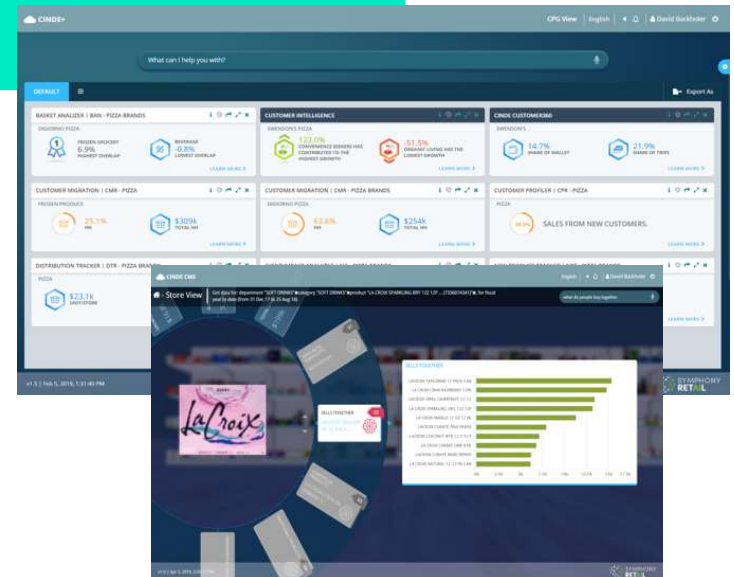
CINDE+

CPG View | English | David Backfisher

What can I help you with?

DEFAULT

Export As

BASKET ANALIZER | BAN - PIZZA BRANDS

DIGIORNO PIZZA

FROZEN GROCERY 6.9% HIGHEST OVERLAP

BEVERAGE -0.8% LOWEST OVERLAP

LEARN MORE >

CUSTOMER INTELLIGENCE

SWENSON'S PIZZA

122.0% CONVENIENCE SEEKERS HAS CONTRIBUTED TO THE HIGHEST GROWTH

-51.5% ORGANIC LIVING HAS THE LOWEST GROWTH

LEARN MORE >

CINDE CUSTOMER360

SWENSON'S

14.7% SHARE OF WALLET

21.9% SHARE OF TRIPS

LEARN MORE >

CUSTOMER MIGRATION | CMR - PIZZA

FROZEN PRODUCE

25.1% HHI

$309k TOTAL HH

LEARN MORE >

CUSTOMER MIGRATION | CMR - PIZZA BRANDS

DIGIORNO PIZZA

63.6% HHI

$254k TOTAL HH

LEARN MORE >

CUSTOMER PROFILER | CPR - PIZZA

PIZZA

SALES FROM NEW CUSTOMERS.

LEARN MORE >

DISTRIBUTION TRACKER | DTR - PIZZA BRANDS

PIZZA

$23.1k UNIT/STORE

LEARN MORE >

v1.5 | Feb 5, 2019, 1:31:40 PM

SYMPHONY RETAIL

CINDE CMS

English | David Backfisher

Store View

Get data for department "SOFT DRINKS" category "SOFT DRINKS" product "LA CROIX SPARKLING BRY 12Z 12P ... (TODAY)" for fiscal year to date (from 01 Dec 17 to 25 Aug 18)

what do people buy together

LaCroix

SELLS TOGETHER

SELLS TOGETHER

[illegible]

v1.5 | Apr 5, 2019, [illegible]

SYMPHONY RETAIL